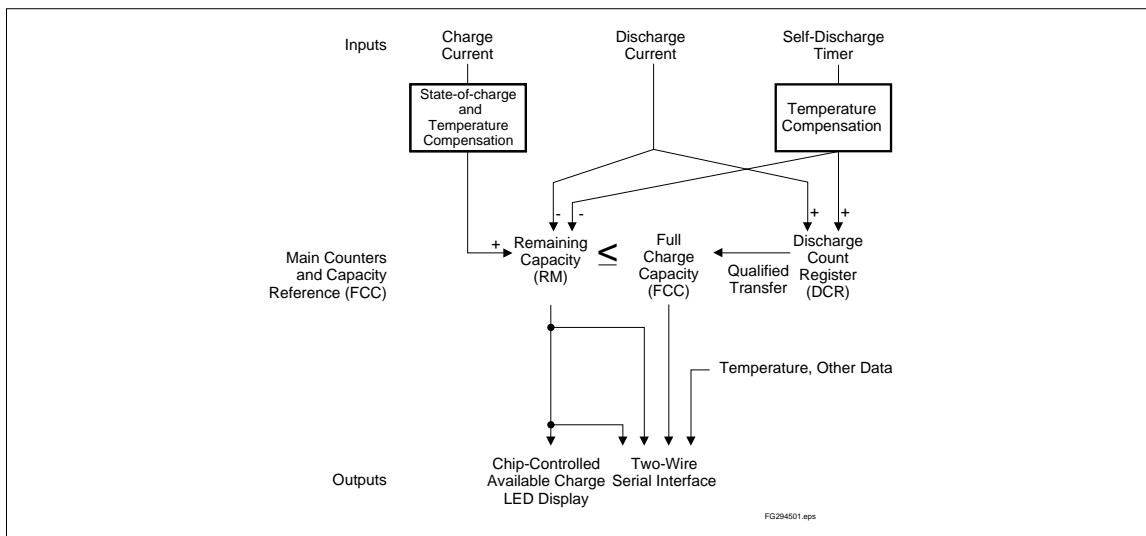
Inputs

Charge Current

Discharge Current

Self-Discharge Timer

State-of-charge and Temperature Compensation

Temperature Compensation

-

-

+

+

Main Counters and Capacity Reference (FCC)

+

Remaining Capacity (RM)

$\leq$

Full Charge Capacity (FCC)

Qualified Transfer

Discharge Count Register (DCR)

Temperature, Other Data

Outputs

Chip-Controlled Available Charge LED Display

Two-Wire Serial Interface

FG294501.eps